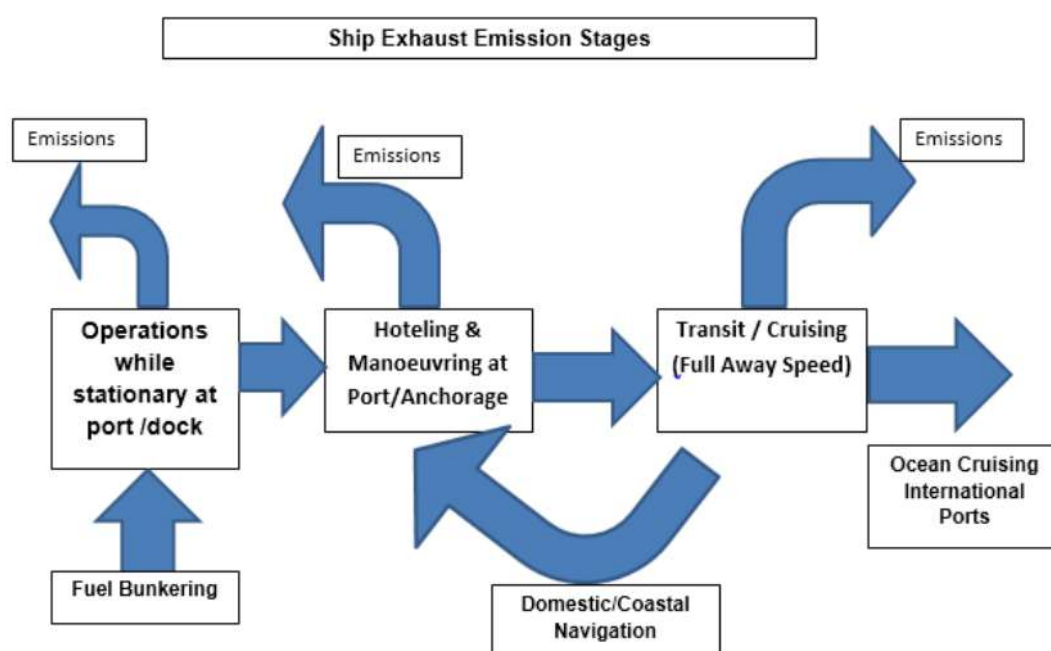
Ship Exhaust Emission Stages

Emissions

Emissions

Emissions

Operations while stationary at port /dock

Hoteling & Manoeuvring at Port/Anchorage

Transit / Cruising (Full Away Speed)

Ocean Cruising International Ports

Fuel Bunkering

Domestic/Coastal Navigation